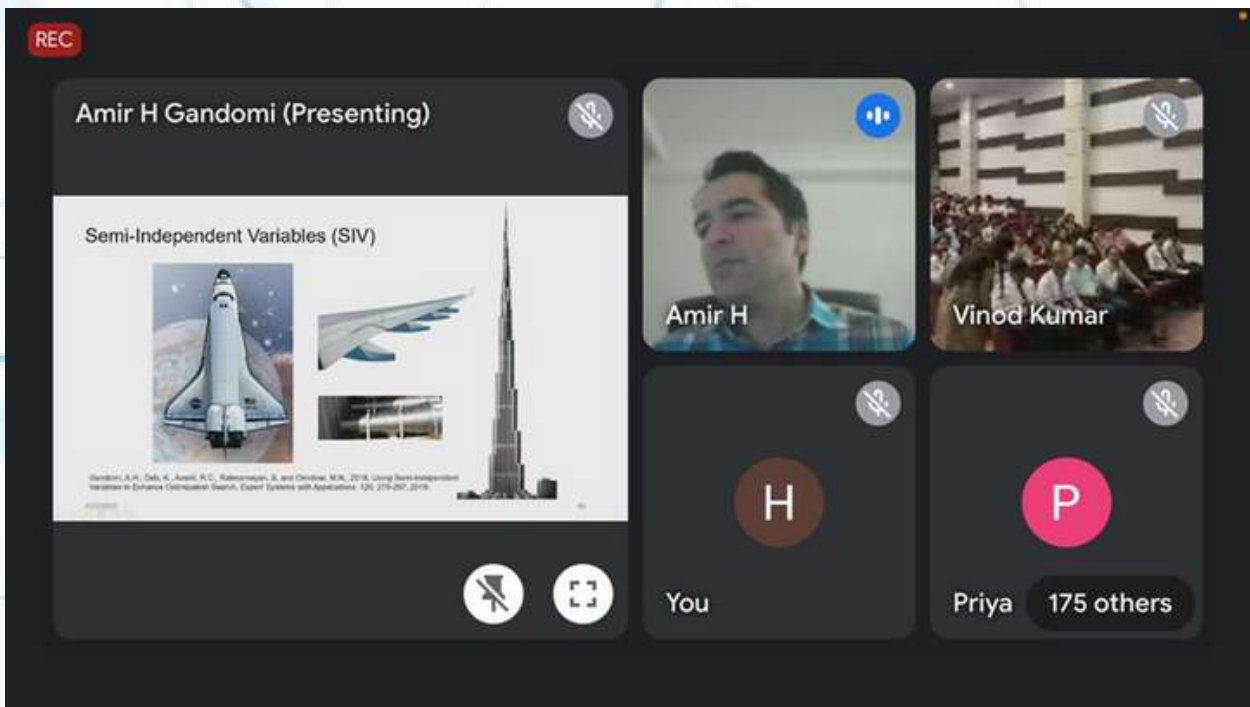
REC

Amir H Gandomi (Presenting)

Semi-Independent Variables (SIV)

Gandomi, A.H., Deb, K., Averill, R.C., Rahnamayan, S. and Omidvar, M.N., 2019. Using Semi-independent Variables to Enhance Optimization Search. Expert Systems with Applications, 120, 279-297, 2019.

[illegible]

Amir H

Vinod Kumar

H

You

P

Priya

175 others